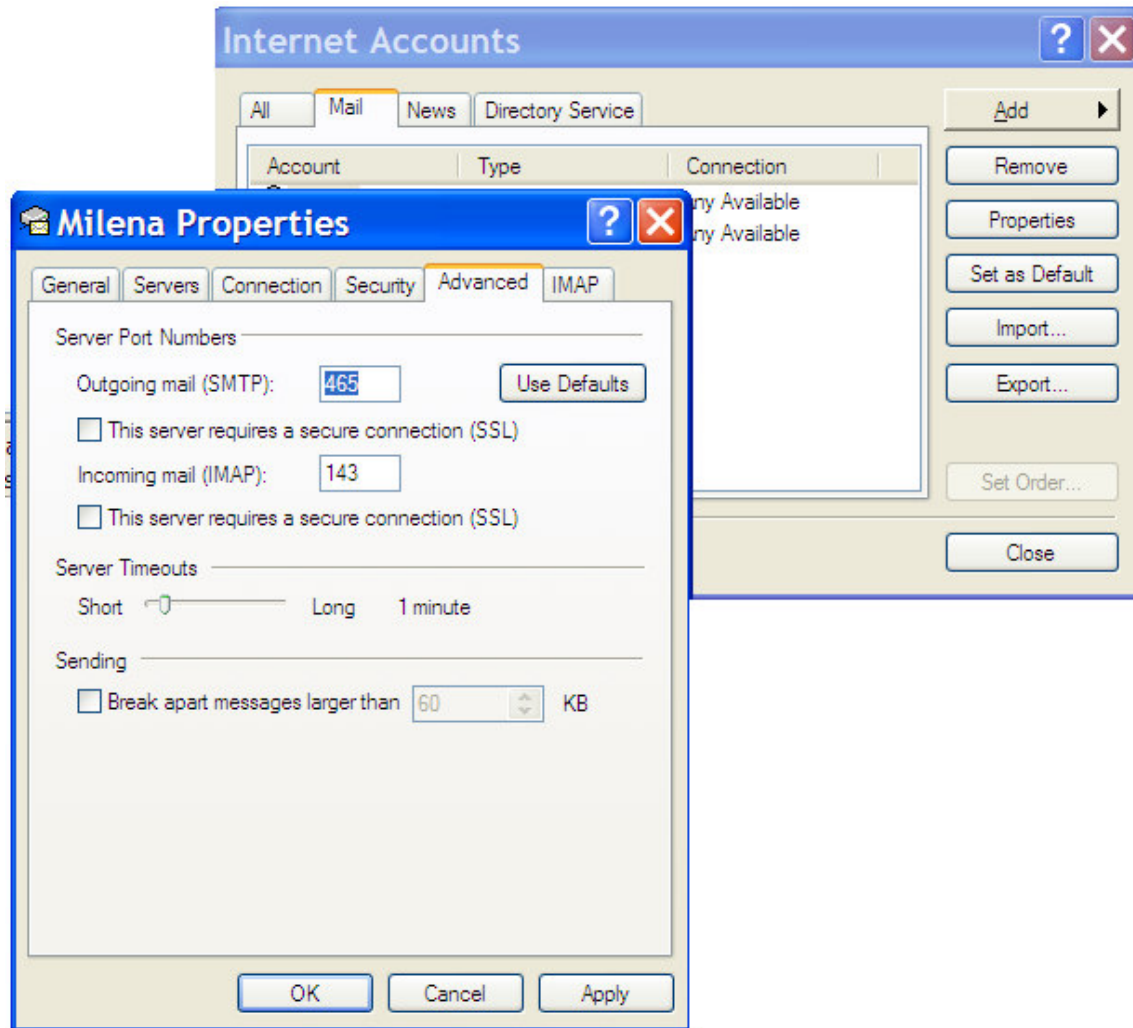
Internet Accounts

All | Mail | News | Directory Service

| Account | Type | Connection |
|---|---|---|
| | | ny Available |
| | | ny Available |

Add
Remove
Properties
Set as Default
Import...
Export...
Set Order...
Close

Milena Properties

General | Servers | Connection | Security | Advanced | IMAP

Server Port Numbers
Outgoing mail (SMTP): 465
Use Defaults
This server requires a secure connection (SSL)
Incoming mail (IMAP): 143
This server requires a secure connection (SSL)

Server Timeouts
Short Long 1 minute

Sending
Break apart messages larger than 60 KB

OK Cancel Apply